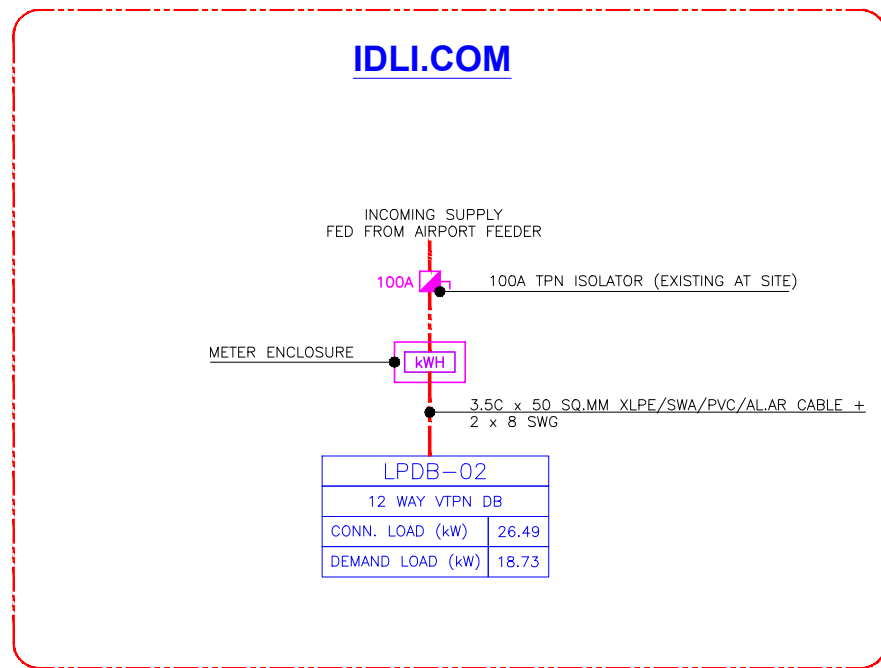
IDLI.COM

INCOMING SUPPLY
FED FROM AIRPORT FEEDER

100A

100A TPN ISOLATOR (EXISTING AT SITE)

METER ENCLOSURE

kWH

3.5C x 50 SQ.MM XLPE/SWA/PVC/AL.AR CABLE + 2 x 8 SWG

| LPDB-02 | |
|---|---|
| 12 WAY VTPN DB | |
| CONN. LOAD (kW) | 26.49 |
| DEMAND LOAD (kW) | 18.73 |